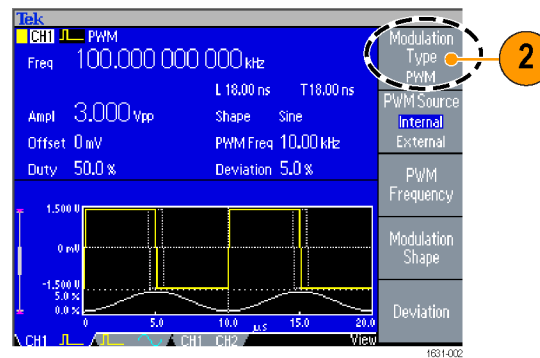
Tek
CH1 PWM
Freq 100.000 000 000 kHz
L 18.00 ns T18.00 ns
Ampl 3.000 Vpp Shape Sine
Offset 0 mV PWM Freq 10.00 kHz
Duty 50.0 % Deviation 5.0 %

1.500 V
0 mV
-1.500 V
5.0 %
0.0 %
0 5.0 10.0 µs 15.0 20.0

CH1 CH2 View

Modulation Type PWM
2
PWM Source Internal External
PWM Frequency
Modulation Shape
Deviation

1631-002